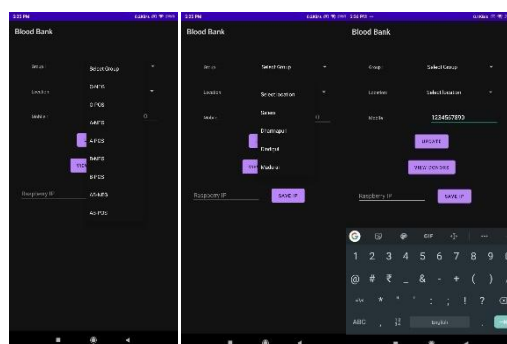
5:33 PM

Blood Bank

Group

Location

Mobile

Select Group

O NEG

O POS

A NEG

A POS

B NEG

B POS

AB NEG

AB POS

VIEW

Raspberry IP

5:33 PM

Blood Bank

Group

Select Group

Location

Select location

Mobile

Salem

Dharmapuri

Dindigul

Madurai

Raspberry IP

SAVE IP

5:33 PM

Blood Bank

Group

Select Group

Location

Select location

Mobile

1234567890

UPDATE

VIEW DONORS

Raspberry IP

SAVE IP

GIF

1 2 3 4 5 6 7 8 9

@ # ₹ _ & - + ( )

=\< * " ' : ; ! ?

ABC , English .